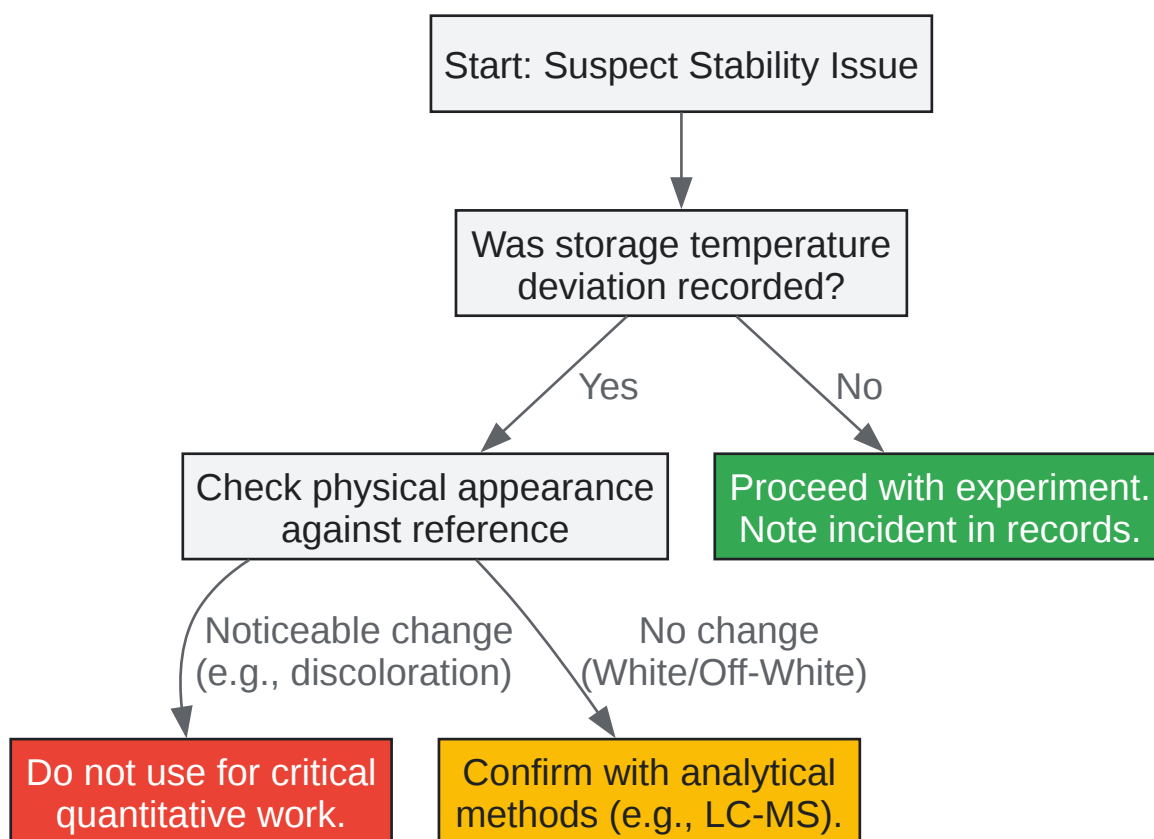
Start: Suspect Stability Issue

Was storage temperature deviation recorded?

Yes

No

Check physical appearance against reference

Proceed with experiment. Note incident in records.

Noticeable change (e.g., discoloration)

No change (White/Off-White)

Do not use for critical quantitative work.

Confirm with analytical methods (e.g., LC-MS).